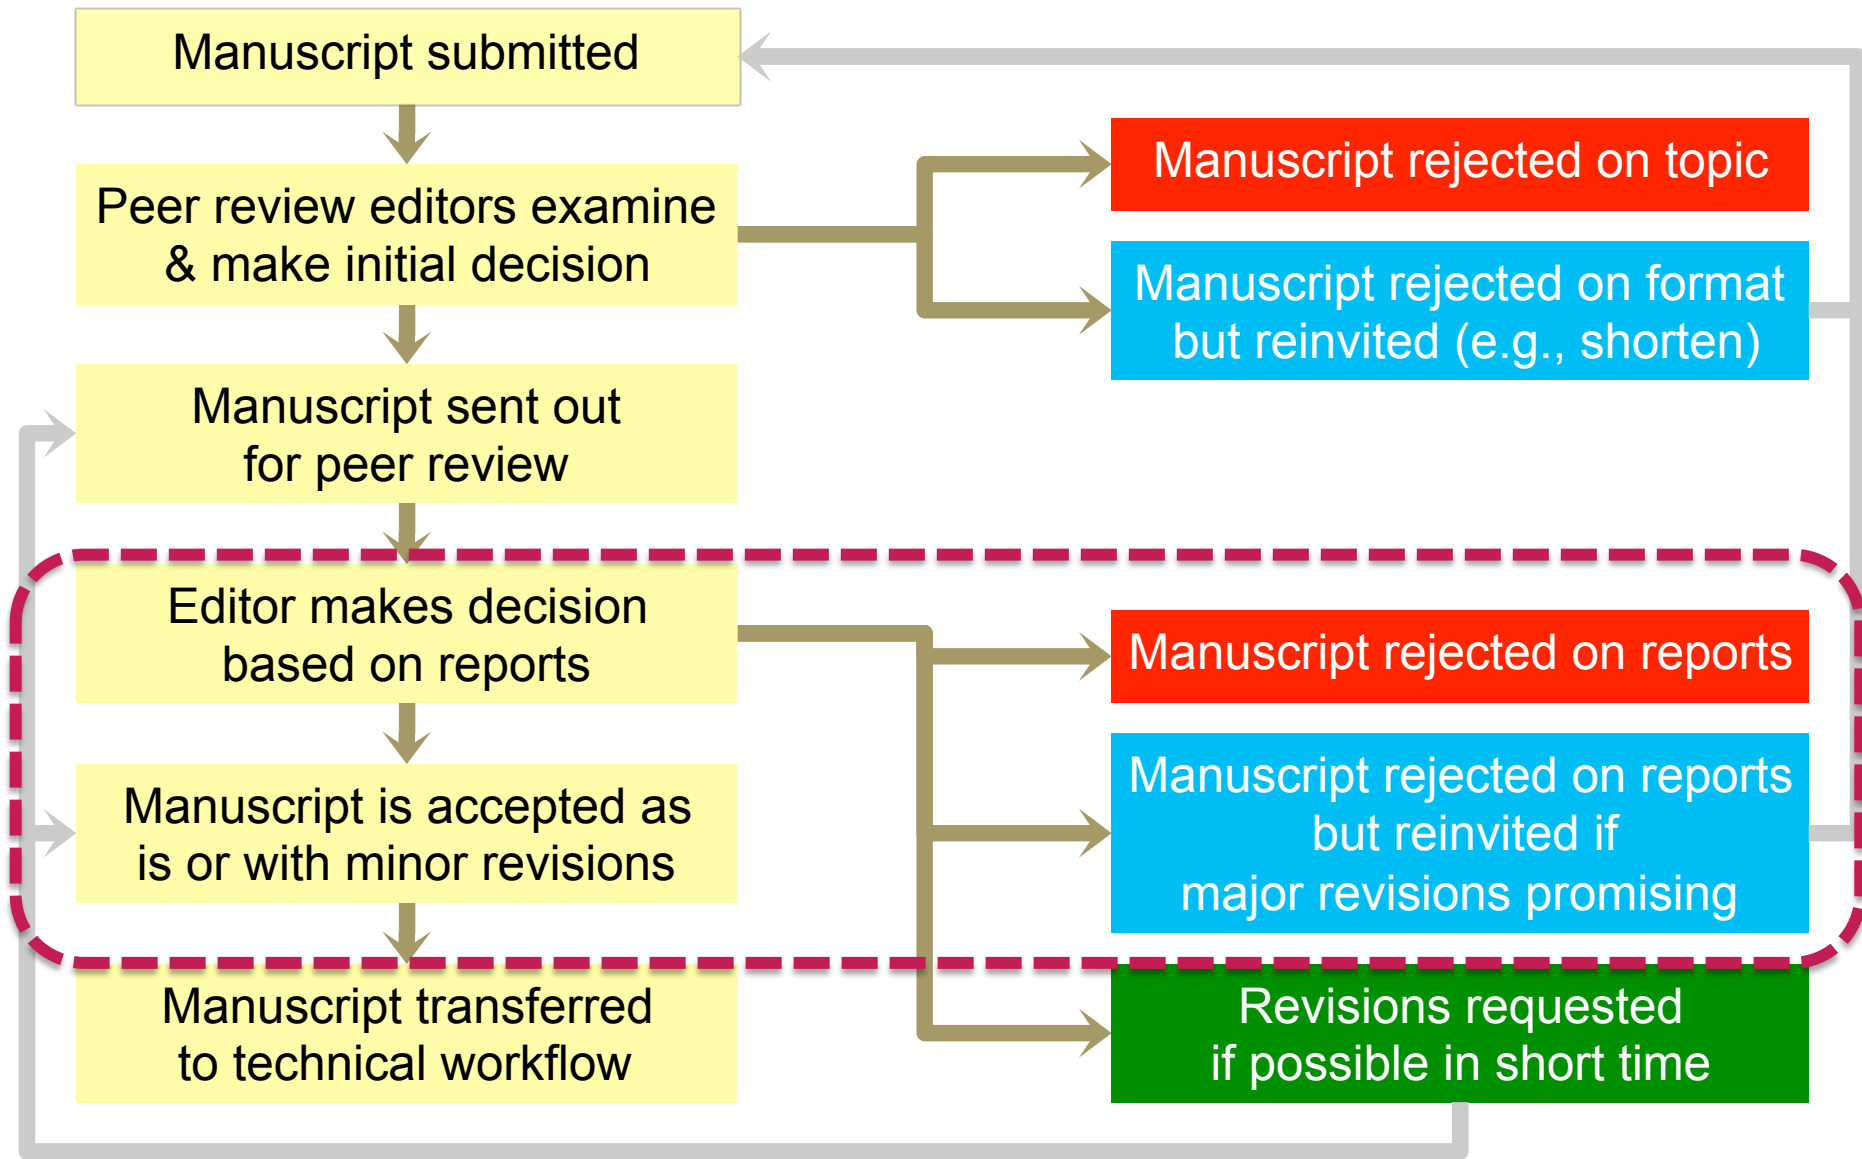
Manuscript submitted

Peer review editors examine & make initial decision

Manuscript sent out for peer review

Editor makes decision based on reports

Manuscript is accepted as is or with minor revisions

Manuscript transferred to technical workflow

Manuscript rejected on topic

Manuscript rejected on format but reinvited (e.g., shorten)

Manuscript rejected on reports

Manuscript rejected on reports but reinvited if major revisions promising

Revisions requested if possible in short time